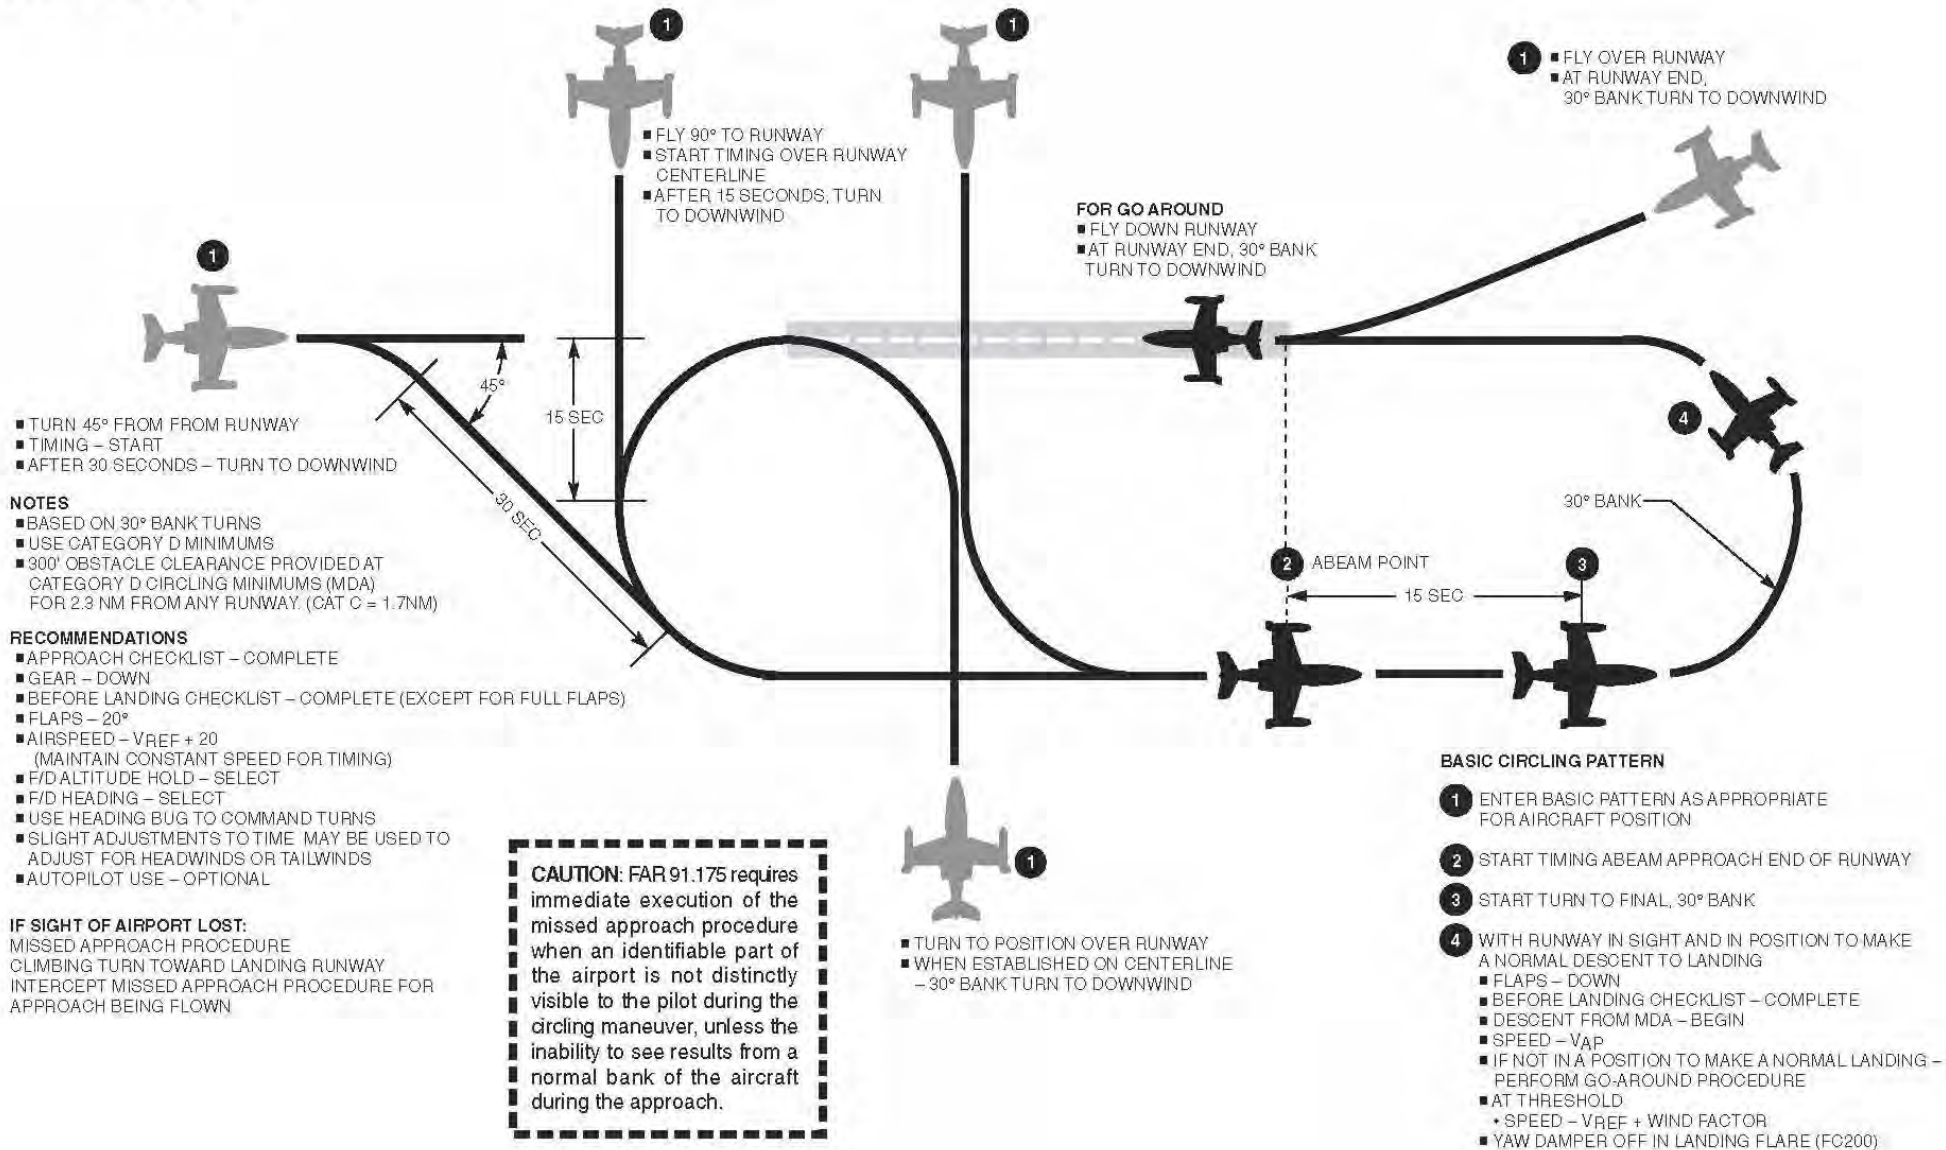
1

- FLY 90° TO RUNWAY
- START TIMING OVER RUNWAY CENTERLINE
- AFTER 15 SECONDS, TURN TO DOWNWIND

1

1

- FLY OVER RUNWAY
- AT RUNWAY END, 30° BANK TURN TO DOWNWIND

FOR GO AROUND
- FLY DOWN RUNWAY
- AT RUNWAY END, 30° BANK TURN TO DOWNWIND

1

45°

15 SEC

30 SEC

- TURN 45° FROM FROM RUNWAY
- TIMING – START
- AFTER 30 SECONDS – TURN TO DOWNWIND

NOTES
- BASED ON 30° BANK TURNS
- USE CATEGORY D MINIMUMS
- 300' OBSTACLE CLEARANCE PROVIDED AT CATEGORY D CIRCLING MINIMUMS (MDA) FOR 2.3 NM FROM ANY RUNWAY. (CAT C = 1.7NM)

RECOMMENDATIONS
- APPROACH CHECKLIST – COMPLETE
- GEAR – DOWN
- BEFORE LANDING CHECKLIST – COMPLETE (EXCEPT FOR FULL FLAPS)
- FLAPS – 20°
- AIRSPEED – $V_{REF}$ + 20 (MAINTAIN CONSTANT SPEED FOR TIMING)
- F/D ALTITUDE HOLD – SELECT
- F/D HEADING – SELECT
- USE HEADING BUG TO COMMAND TURNS
- SLIGHT ADJUSTMENTS TO TIME MAY BE USED TO ADJUST FOR HEADWINDS OR TAILWINDS
- AUTOPILOT USE – OPTIONAL

IF SIGHT OF AIRPORT LOST:
MISSED APPROACH PROCEDURE
CLIMBING TURN TOWARD LANDING RUNWAY
INTERCEPT MISSED APPROACH PROCEDURE FOR APPROACH BEING FLOWN

4

30° BANK

2 ABEAM POINT

3

15 SEC

CAUTION: FAR 91.175 requires immediate execution of the missed approach procedure when an identifiable part of the airport is not distinctly visible to the pilot during the circling maneuver, unless the inability to see results from a normal bank of the aircraft during the approach.

1

- TURN TO POSITION OVER RUNWAY
- WHEN ESTABLISHED ON CENTERLINE – 30° BANK TURN TO DOWNWIND

BASIC CIRCLING PATTERN

1 ENTER BASIC PATTERN AS APPROPRIATE FOR AIRCRAFT POSITION

2 START TIMING ABEAM APPROACH END OF RUNWAY

3 START TURN TO FINAL, 30° BANK

4 WITH RUNWAY IN SIGHT AND IN POSITION TO MAKE A NORMAL DESCENT TO LANDING
- FLAPS – DOWN
- BEFORE LANDING CHECKLIST – COMPLETE
- DESCENT FROM MDA – BEGIN
- SPEED – $V_{AP}$
- IF NOT IN A POSITION TO MAKE A NORMAL LANDING – PERFORM GO-AROUND PROCEDURE
- AT THRESHOLD
  • SPEED – $V_{REF}$ + WIND FACTOR
- YAW DAMPER OFF IN LANDING FLARE (FC200)